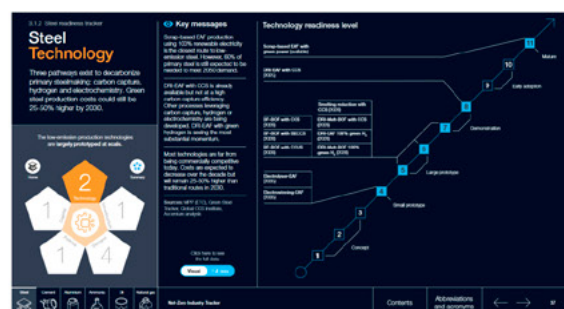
3.1.2 Steel readiness tracker

Steel Technology

Three pathways exist to decarbonize primary steelmaking: carbon capture, hydrogen and electrochemistry. Green steel production costs could still be 25–50% higher by 2030.

The low-emission production technologies are largely prototyped at scale.

2

Technology

1

4

Key messages

Scrap-based EAF production using 100% renewable electricity is the closest route to low-emission steel. However, 50% of primary steel is still expected to be needed to meet 2050 demand.

DRI-EAF with CCS is already available but not at a high carbon capture efficiency. Other processes leveraging carbon capture, hydrogen or electrochemistry are being developed. DRI-EAF with green hydrogen is seeing the most substantial momentum.

Most technologies are far from being commercially competitive today. Costs are expected to decrease over the decade but will remain 25–50% higher than traditional routes in 2030.

Sources: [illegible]

Click here to see the full data

Visual

Technology readiness level

Scrap-based EAF with green power (call-offs)

DRI-EAF with CCS (2025)

Smelting reduction with CCS (2030)

BF-BOF with CCS (2030)

DRI-Melt-BOF with CCS (2030)

BF-BOF with BECCS (2030)

DRI-EAF 100% green $H_2$ (2030)

BF-BOF with TGR (2030)

DRI-Melt-BOF 100% green $H_2$ (2030)

Electrolyser-EAF (2035)

Electrowinning-EAF (2035)

11

10

9

8

7

6

5

4

3

2

1

Mature

Early adoption

Demonstration

Large prototype

Small prototype

Concept

Steel

Net-Zero Industry Tracker

Contents

Abbreviations and acronyms

37